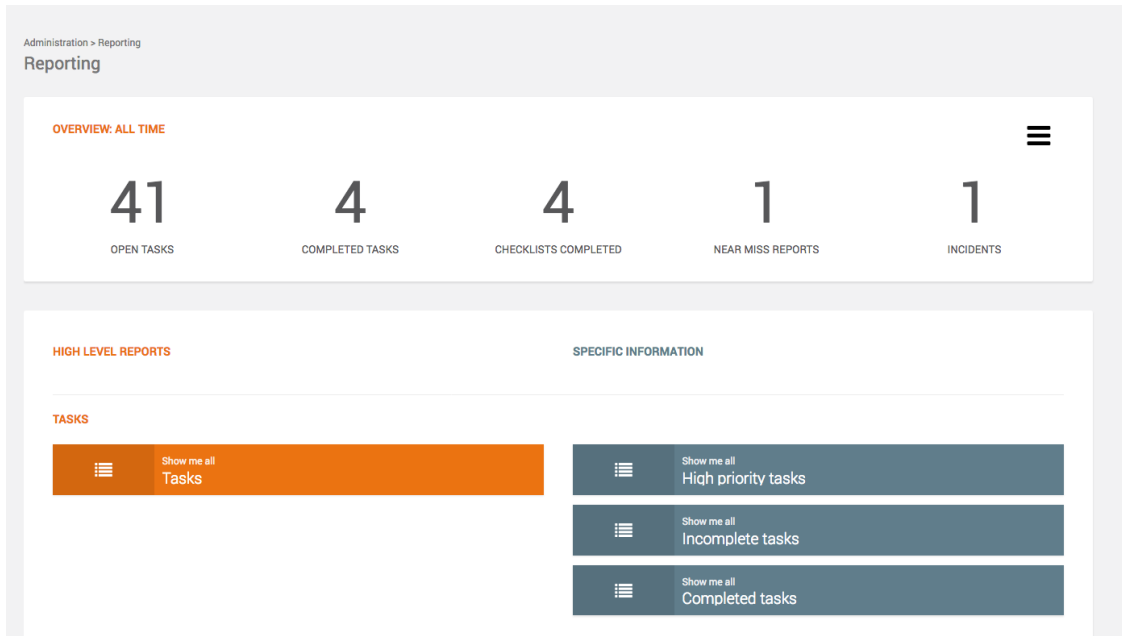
Administration > Reporting
Reporting

OVERVIEW: ALL TIME

41
OPEN TASKS

4
COMPLETED TASKS

4
CHECKLISTS COMPLETED

1
NEAR MISS REPORTS

1
INCIDENTS

HIGH LEVEL REPORTS

SPECIFIC INFORMATION

TASKS

Show me all
Tasks

Show me all
High priority tasks

Show me all
Incomplete tasks

Show me all
Completed tasks